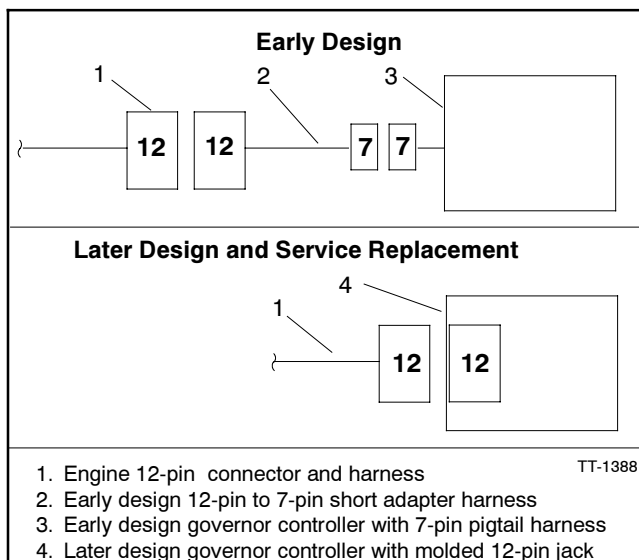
Early Design

1

2

3

12

12

7

7

Later Design and Service Replacement

4

1

12

12

TT-1388

1. Engine 12-pin connector and harness
2. Early design 12-pin to 7-pin short adapter harness
3. Early design governor controller with 7-pin pigtail harness
4. Later design governor controller with molded 12-pin jack